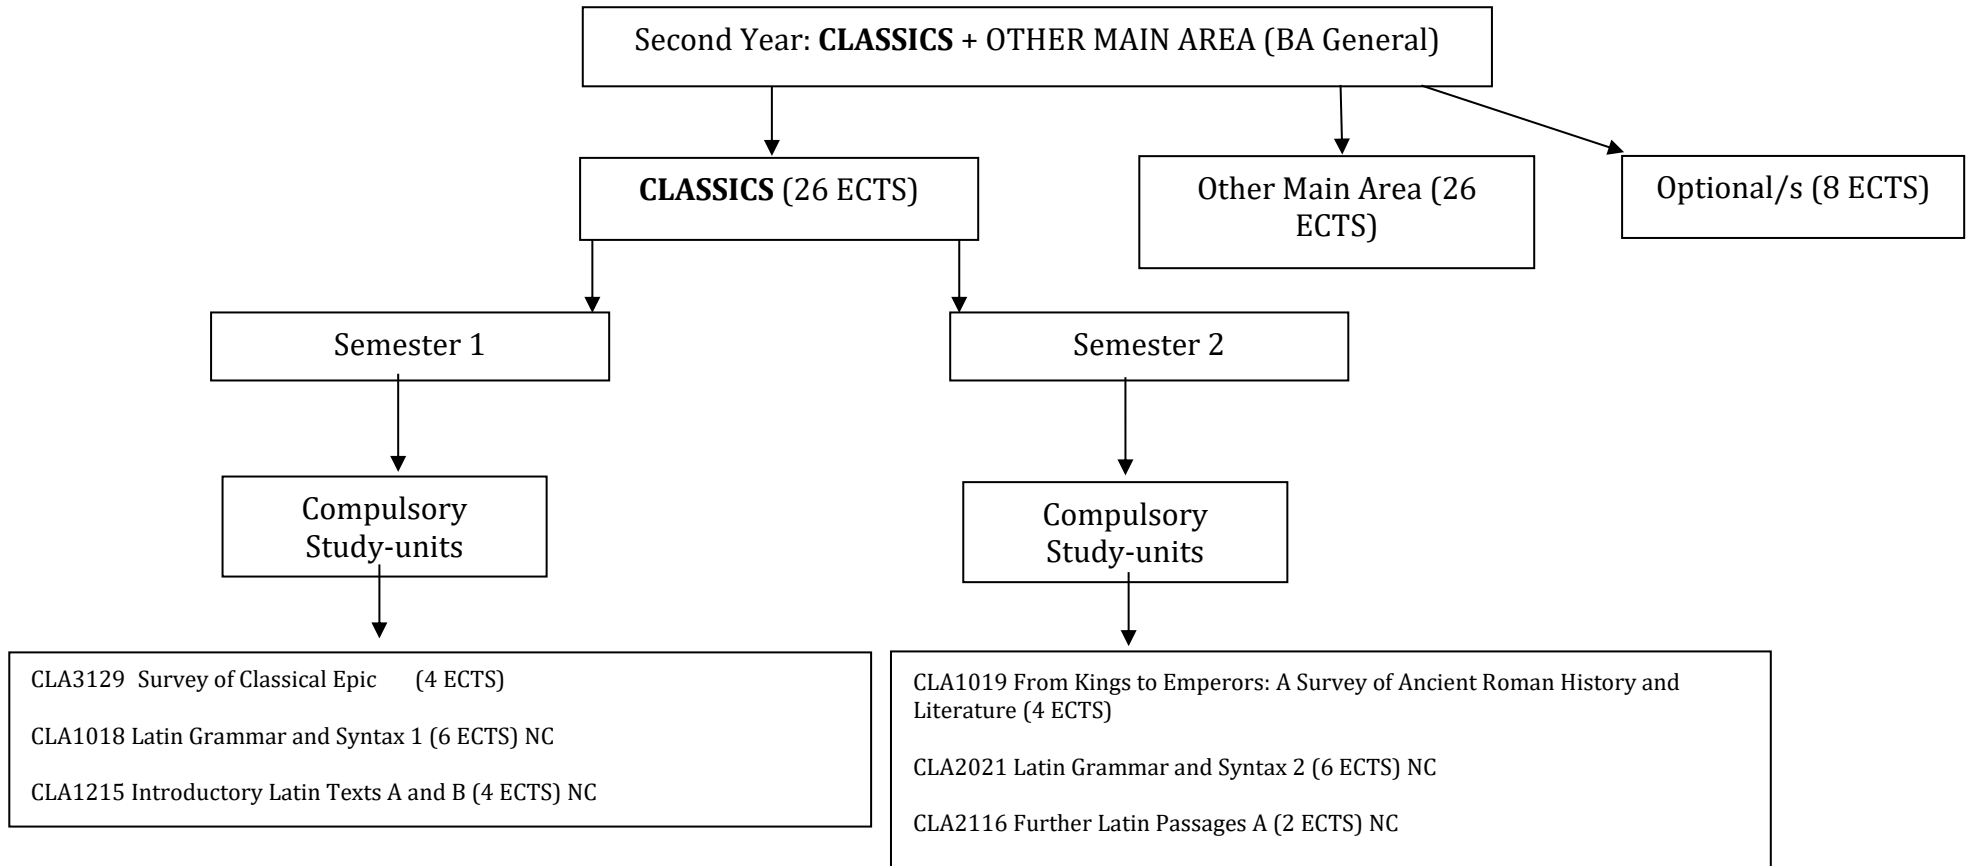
Second Year: **CLASSICS** + OTHER MAIN AREA (BA General)

**CLASSICS** (26 ECTS)

Other Main Area (26 ECTS)

Optional/s (8 ECTS)

Semester 1

Semester 2

Compulsory Study-units

Compulsory Study-units

CLA3129 Survey of Classical Epic (4 ECTS)

CLA1018 Latin Grammar and Syntax 1 (6 ECTS) NC

CLA1215 Introductory Latin Texts A and B (4 ECTS) NC

CLA1019 From Kings to Emperors: A Survey of Ancient Roman History and Literature (4 ECTS)

CLA2021 Latin Grammar and Syntax 2 (6 ECTS) NC

CLA2116 Further Latin Passages A (2 ECTS) NC